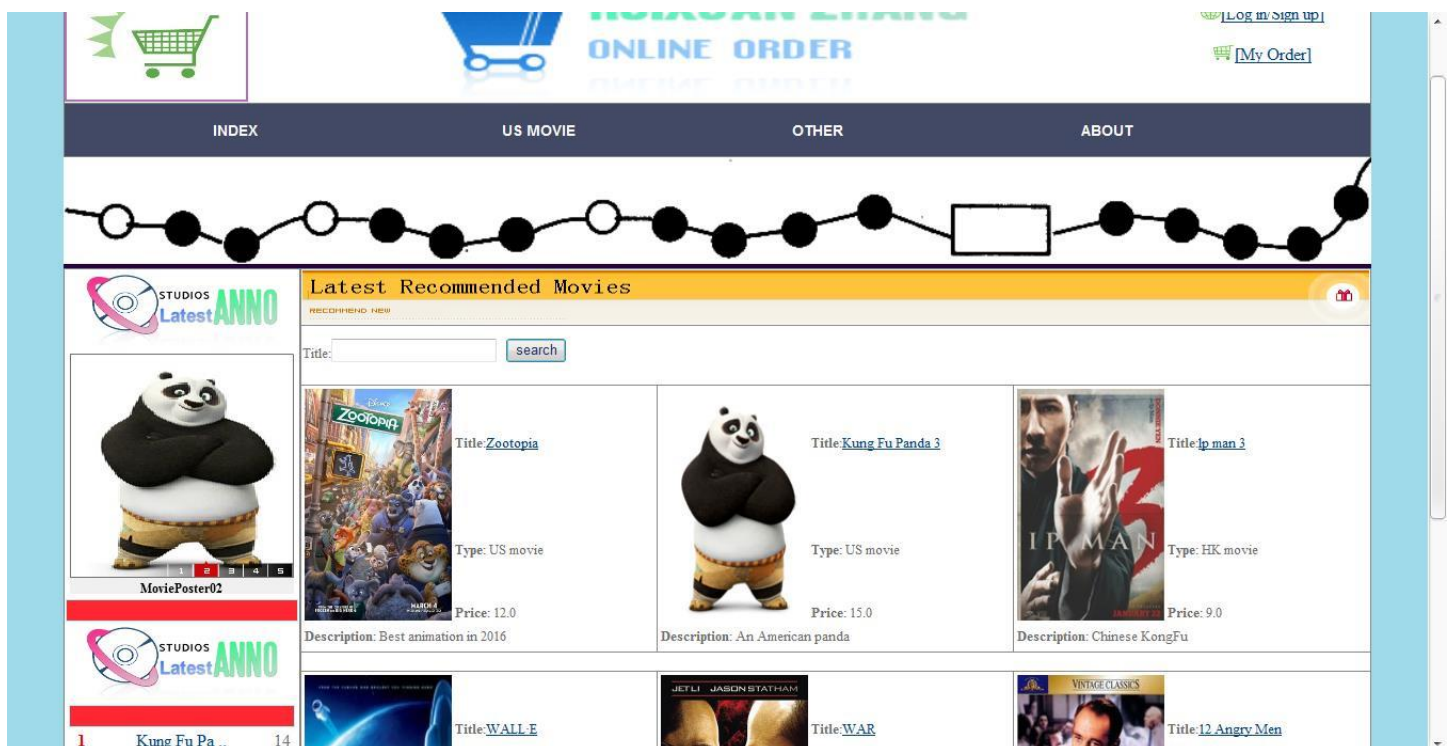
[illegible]
ONLINE ORDER

[Log in/Sign up]
[My Order]

INDEX
US MOVIE
OTHER
ABOUT

STUDIOS
Latest ANNO

1 2 3 4 5
MoviePoster02

STUDIOS
Latest ANNO

1 Kung Fu Pa... 14

Latest Recommended Movies
RECOMMEND NEW

Title:
search

Title:Zootopia
Type: US movie
Price: 12.0
Description: Best animation in 2016

Title:Kung Fu Panda 3
Type: US movie
Price: 15.0
Description: An American panda

Title:Ip man 3
Type: HK movie
Price: 9.0
Description: Chinese KongFu

Title:WALL·E

JET LI JASON STATHAM
Title:WAR

VINTAGE CLASSICS
Title:12 Angry Men